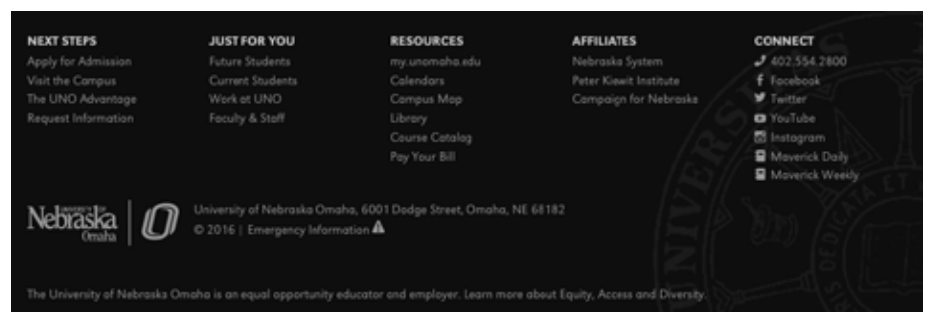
NEXT STEPS
Apply for Admission
Visit the Campus
The UNO Advantage
Request Information

JUST FOR YOU
Future Students
Current Students
Work at UNO
Faculty & Staff

RESOURCES
my.unomaha.edu
Calendars
Campus Map
Library
Course Catalog
Pay Your Bill

AFFILIATES
Nebraska System
Peter Kiewit Institute
Campaign for Nebraska

CONNECT
402.554.2800
Facebook
Twitter
YouTube
Instagram
Maverick Daily
Maverick Weekly

UNIVERSITY OF Nebraska Omaha

University of Nebraska Omaha, 6001 Dodge Street, Omaha, NE 68182
© 2016 | Emergency Information

The University of Nebraska Omaha is an equal opportunity educator and employer. Learn more about Equity, Access and Diversity.